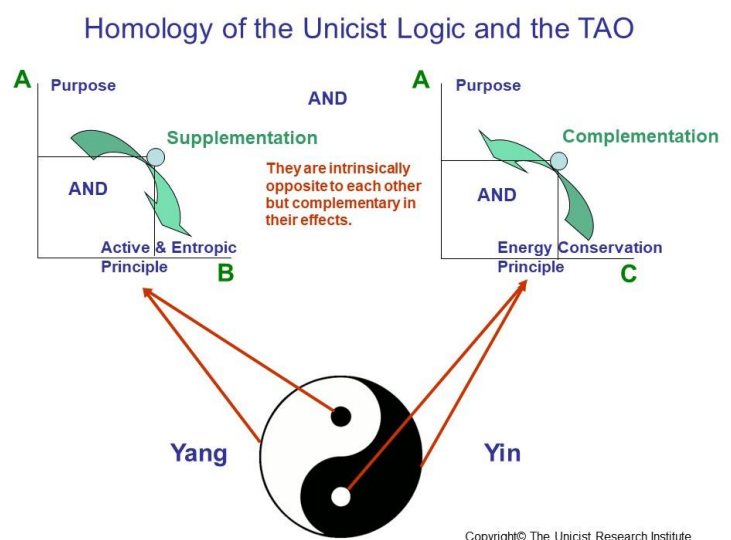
Homology of the Unicist Logic and the TAO

A
Purpose

AND

Supplementation

AND

Active & Entropic Principle

B

They are intrinsically opposite to each other but complementary in their effects.

A
Purpose

Complementation

AND

Energy Conservation Principle

C

Yang

Yin

Copyright© The Unicist Research Institute